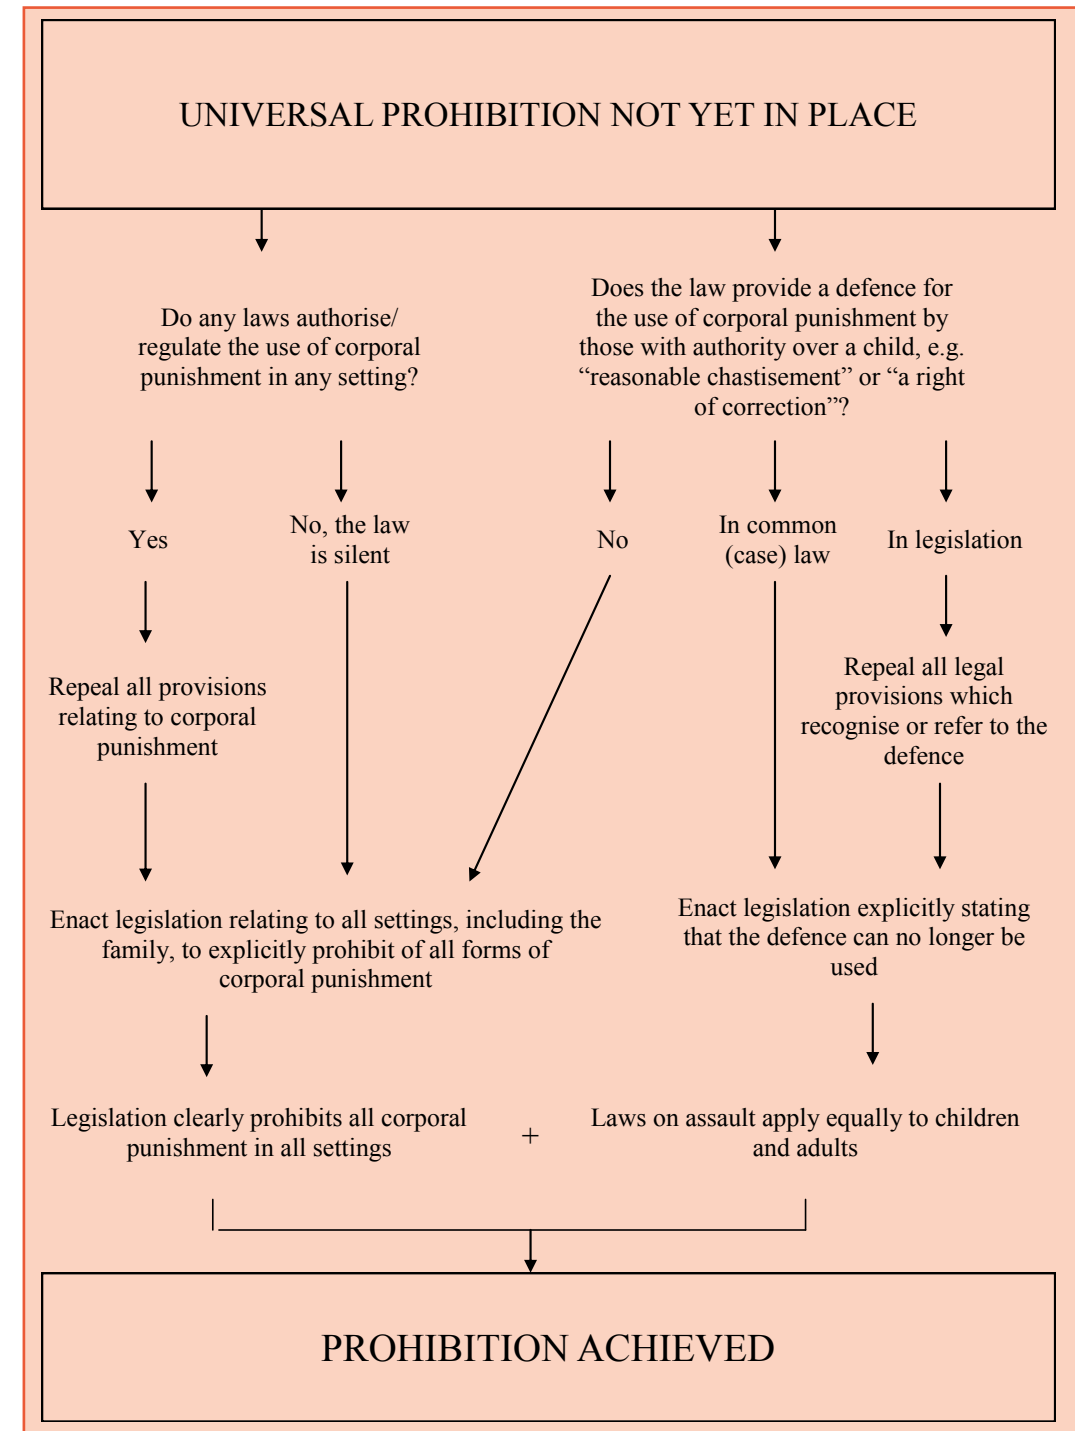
UNIVERSAL PROHIBITION NOT YET IN PLACE

Do any laws authorise/ regulate the use of corporal punishment in any setting?

Does the law provide a defence for the use of corporal punishment by those with authority over a child, e.g. “reasonable chastisement” or “a right of correction”?

Yes

No, the law is silent

No

In common (case) law

In legislation

Repeal all provisions relating to corporal punishment

Repeal all legal provisions which recognise or refer to the defence

Enact legislation relating to all settings, including the family, to explicitly prohibit of all forms of corporal punishment

Enact legislation explicitly stating that the defence can no longer be used

Legislation clearly prohibits all corporal punishment in all settings

+

Laws on assault apply equally to children and adults

PROHIBITION ACHIEVED